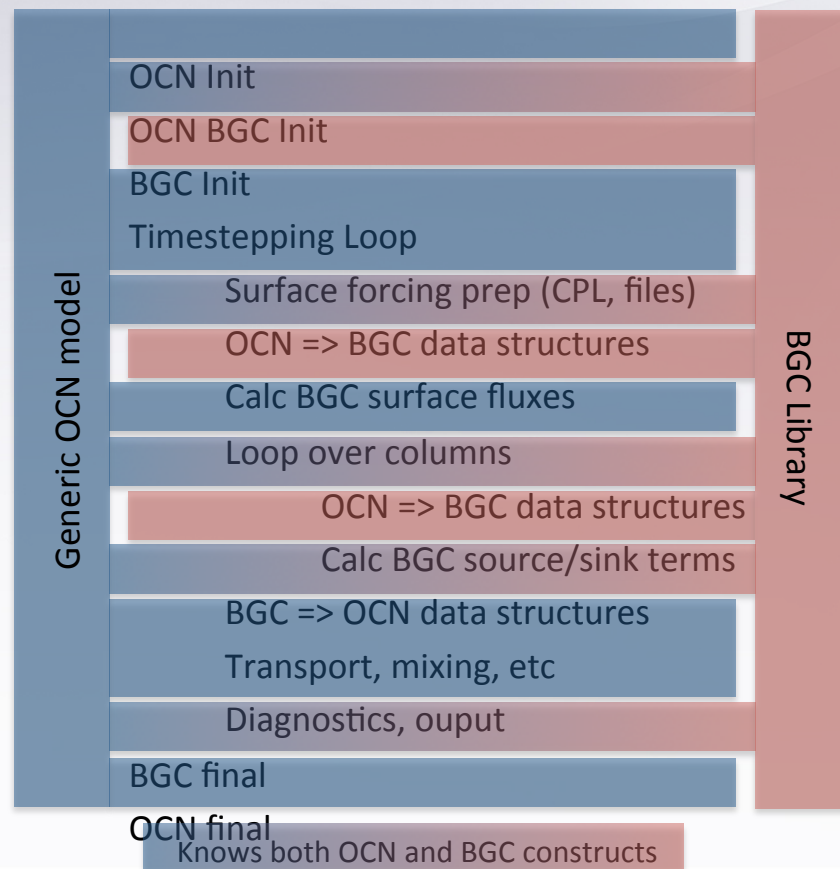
Generic OCN model

OCN Init
OCN BGC Init
BGC Init
Timestepping Loop
Surface forcing prep (CPL, files)
OCN => BGC data structures
Calc BGC surface fluxes
Loop over columns
OCN => BGC data structures
Calc BGC source/sink terms
BGC => OCN data structures
Transport, mixing, etc
Diagnostics, ouput
BGC final
OCN final

BGC Library

Knows both OCN and BGC constructs